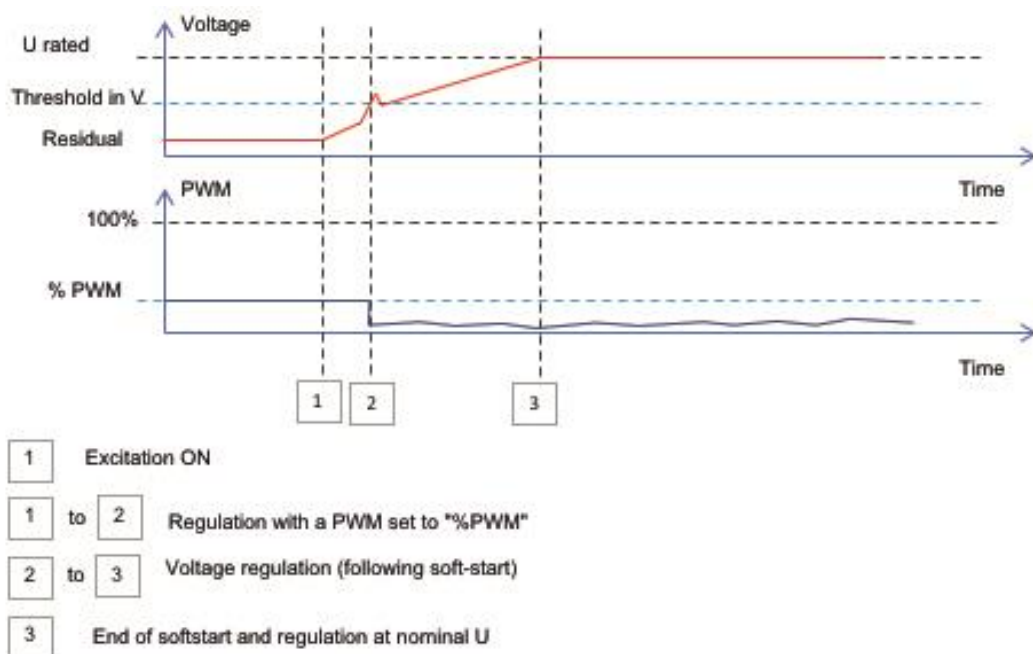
Voltage

U rated

Threshold in V.

Residual

Time

PWM

100%

% PWM

Time

1

2

3

1 Excitation ON

1 to 2 Regulation with a PWM set to "%PWM"

2 to 3 Voltage regulation (following soft-start)

3 End of softstart and regulation at nominal U